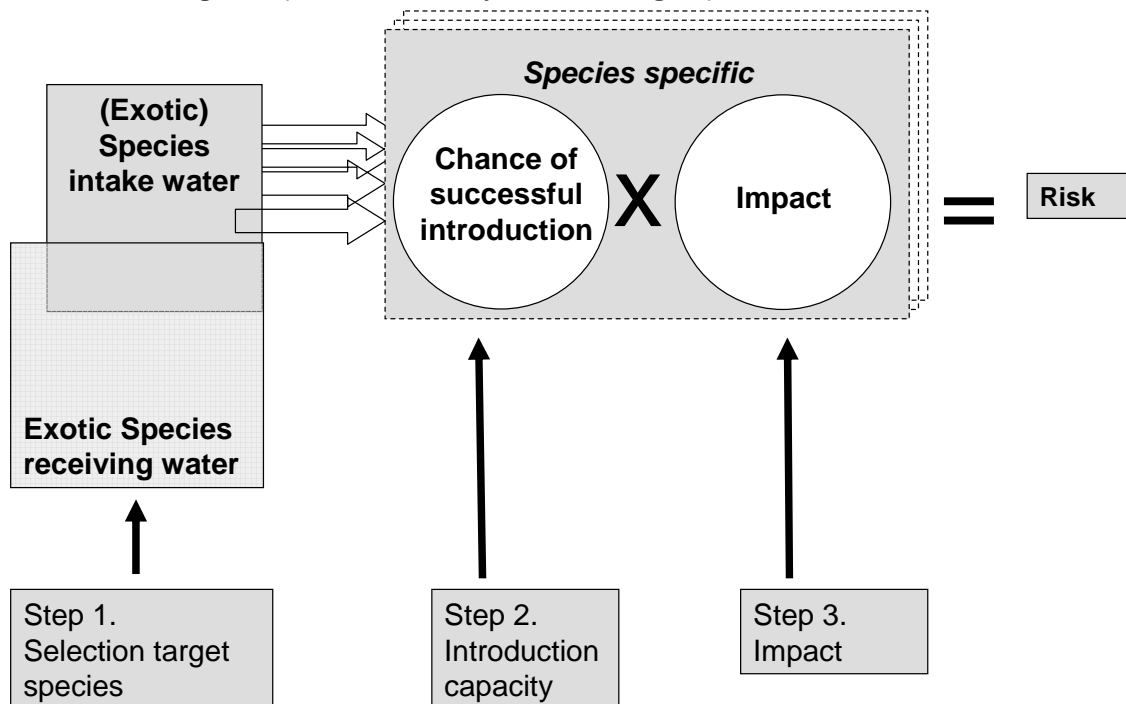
(Exotic) Species intake water

Exotic Species receiving water

Species specific

Chance of successful introduction

X

Impact

=

Risk

Step 1. Selection target species

Step 2. Introduction capacity

Step 3. Impact